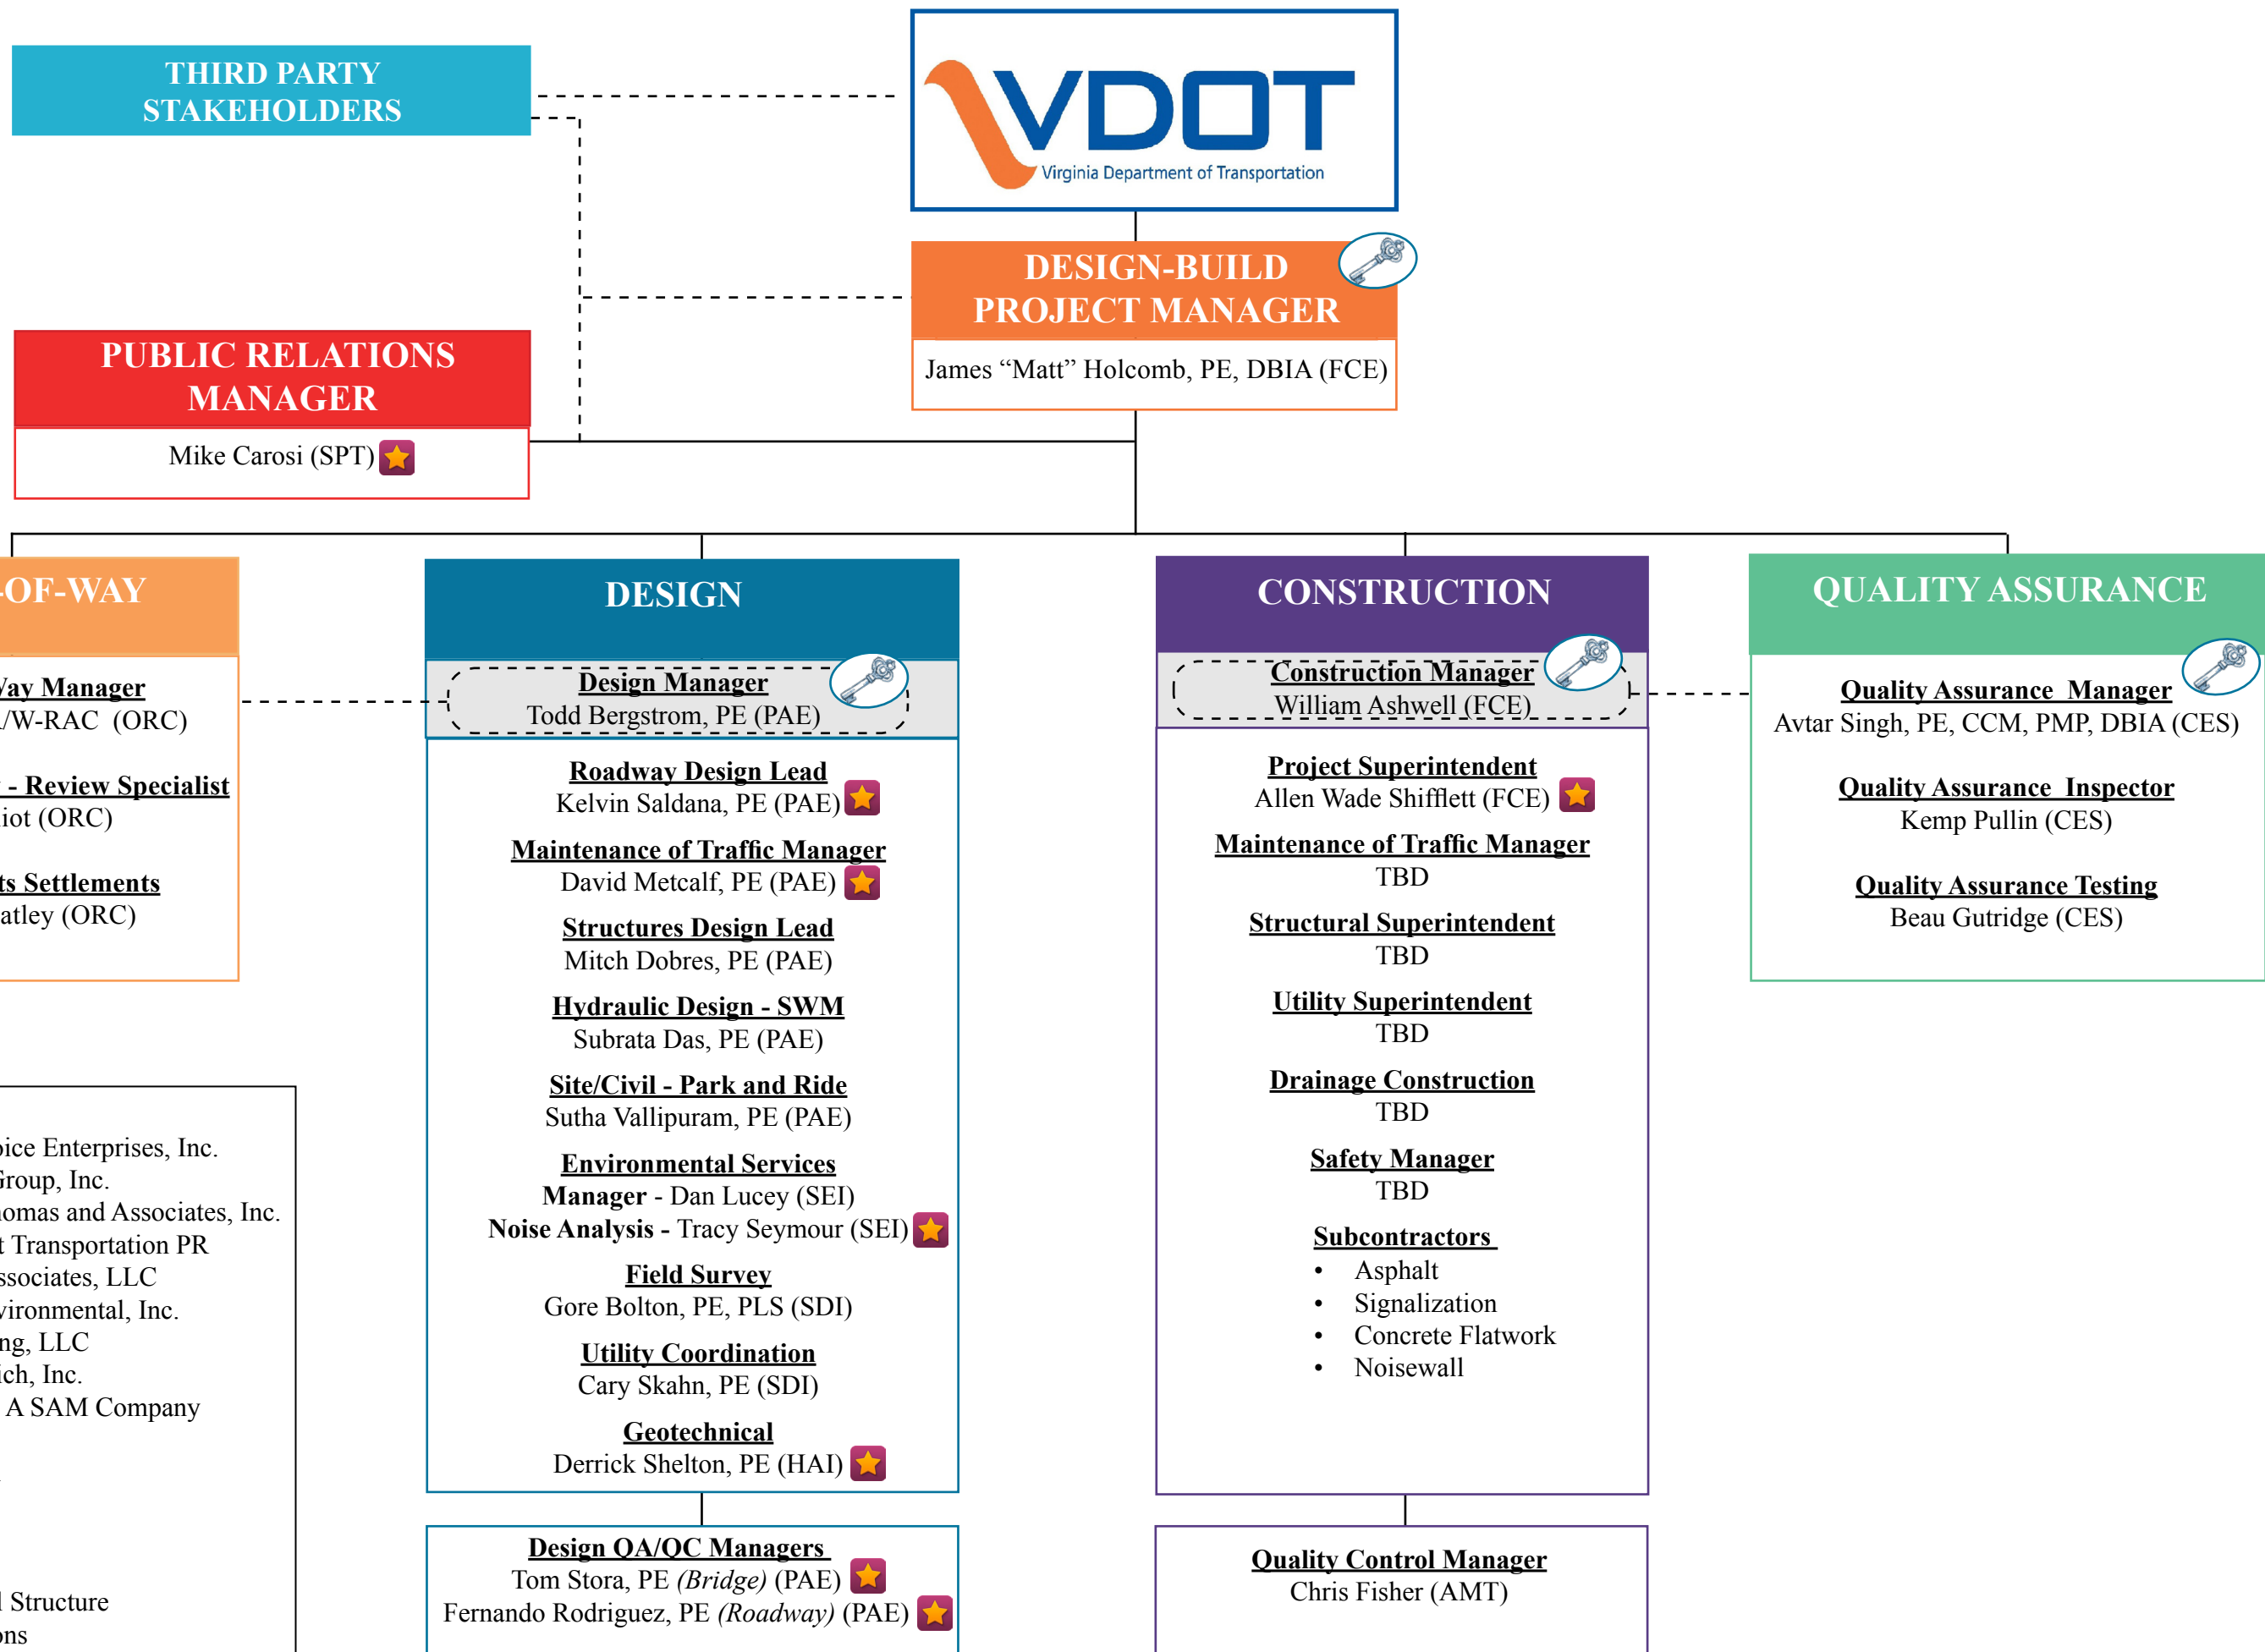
THIRD PARTY STAKEHOLDERS

VDOT
Virginia Department of Transportation

DESIGN-BUILD PROJECT MANAGER
James “Matt” Holcomb, PE, DBIA (FCE)

PUBLIC RELATIONS MANAGER
Mike Carosi (SPT)

-OF-WAY
/ay Manager
/W-RAC (ORC)
- Review Specialist
iot (ORC)
ts Settlements
atley (ORC)

DESIGN
Design Manager
Todd Bergstrom, PE (PAE)
Roadway Design Lead
Kelvin Saldana, PE (PAE)
Maintenance of Traffic Manager
David Metcalf, PE (PAE)
Structures Design Lead
Mitch Dobres, PE (PAE)
Hydraulic Design - SWM
Subrata Das, PE (PAE)
Site/Civil - Park and Ride
Sutha Vallipuram, PE (PAE)
Environmental Services
Manager - Dan Lucey (SEI)
Noise Analysis - Tracy Seymour (SEI)
Field Survey
Gore Bolton, PE, PLS (SDI)
Utility Coordination
Cary Skahn, PE (SDI)
Geotechnical
Derrick Shelton, PE (HAI)

Design QA/QC Managers
Tom Stora, PE (Bridge) (PAE)
Fernando Rodriguez, PE (Roadway) (PAE)

CONSTRUCTION
Construction Manager
William Ashwell (FCE)
Project Superintendent
Allen Wade Shifflett (FCE)
Maintenance of Traffic Manager
TBD
Structural Superintendent
TBD
Utility Superintendent
TBD
Drainage Construction
TBD
Safety Manager
TBD
Subcontractors
• Asphalt
• Signalization
• Concrete Flatwork
• Noisewall

Quality Control Manager
Chris Fisher (AMT)

QUALITY ASSURANCE
Quality Assurance Manager
Avtar Singh, PE, CCM, PMP, DBIA (CES)
Quality Assurance Inspector
Kemp Pullin (CES)
Quality Assurance Testing
Beau Gutridge (CES)

oice Enterprises, Inc.
Group, Inc.
omas and Associates, Inc.
t Transportation PR
ssociates, LLC
vironmental, Inc.
ng, LLC
ich, Inc.
A SAM Company
l Structure
ons